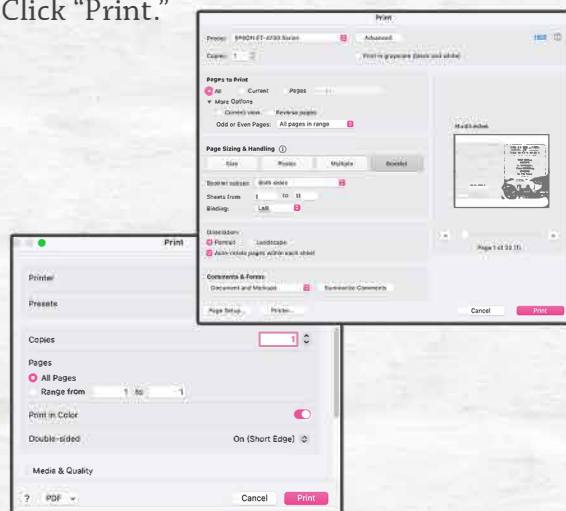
Click "Print."

Print

Printer: EPSON ET-4750 Series
Advanced
Copies: 1
Print in grayscale (black and white)

Pages to Print
All
Current
Pages
▼ More Options
Collate pages
Reverse pages
Odd or Even Pages: All pages in range

Page Sizing & Handling ⓘ
Size
Poster
Multiple
Booklet
Booklet subset: Both sides
Sheets from 1 to 11
Binding: Left

Orientation
Portrait
Landscape
Auto-rotate pages within each sheet

Comments & Forms
Document and Markups
Summarize Comments

Page Setup...
Printer...
Cancel
Print

Page 1 of 22 (1)

Print

Printer
Presets

Copies 1
Pages
All Pages
Range from 1 to 1
Print in Color
Double-sided On (Short Edge)
Media & Quality

? PDF
Cancel
Print